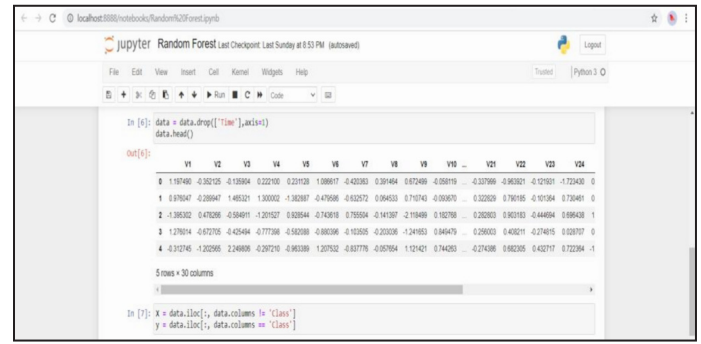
localhost:8888/notebooks/Random%20Forest.ipynb

jupyter Random Forest Last Checkpoint: Last Sunday at 8:53 PM (autosaved)

Logout

File Edit View Insert Cell Kernel Widgets Help

Trusted | Python 3

Run Code

In [6]: data = data.drop(['Time'],axis=1)
data.head()

Out[6]:

| | V1 | V2 | V3 | V4 | V5 | V6 | V7 | V8 | V9 | V10 | ... | V21 | V22 | V23 | V24 |
|---|---|---|---|---|---|---|---|---|---|---|---|---|---|---|---|
| 0 | 1.197490 | -0.352125 | -0.135904 | 0.222100 | 0.231128 | 1.088617 | -0.420383 | 0.391464 | 0.672499 | -0.058119 | ... | -0.337999 | -0.963921 | -0.121931 | -1.723430 |
| 1 | 0.976047 | -0.269947 | 1.465321 | 1.300002 | -1.382887 | -0.479586 | -0.632572 | 0.064533 | 0.710743 | -0.093670 | ... | 0.322629 | 0.790185 | -0.101364 | 0.730461 |
| 2 | -1.395302 | 0.478266 | -0.584911 | -1.201527 | 0.928544 | -0.743618 | 0.755504 | -0.141397 | -2.118499 | 0.182768 | ... | 0.282803 | 0.903183 | -0.444694 | 0.696438 |
| 3 | 1.276014 | -0.672705 | -0.425494 | -0.777398 | -0.582088 | -0.880396 | -0.163505 | -0.203036 | -1.241653 | 0.849479 | ... | 0.256003 | 0.408211 | -0.274615 | 0.028707 |
| 4 | -0.312745 | -1.202565 | 2.249806 | -0.297210 | -0.963389 | 1.207532 | -0.837776 | -0.057654 | 1.121421 | 0.744263 | ... | -0.274386 | 0.682305 | 0.432717 | 0.722364 |

5 rows × 30 columns

In [7]: X = data.iloc[:, data.columns != 'Class']
y = data.iloc[:, data.columns == 'Class']